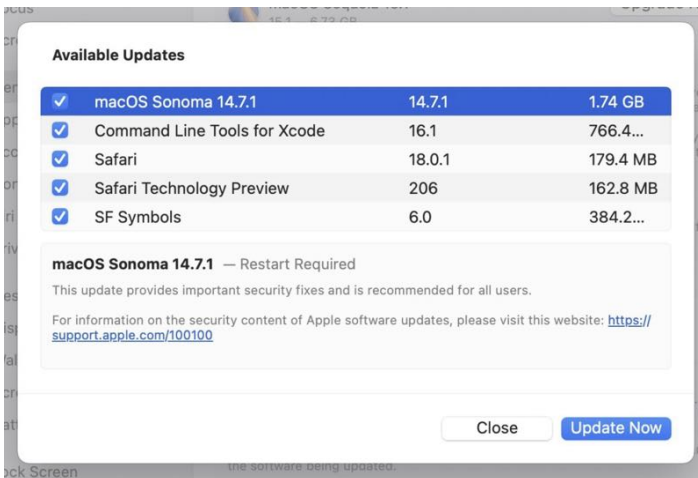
Available Updates

| | | | |
|---|---|---|---|
| ☑ | macOS Sonoma 14.7.1 | 14.7.1 | 1.74 GB |
| ☑ | Command Line Tools for Xcode | 16.1 | 766.4... |
| ☑ | Safari | 18.0.1 | 179.4 MB |
| ☑ | Safari Technology Preview | 206 | 162.8 MB |
| ☑ | SF Symbols | 6.0 | 384.2... |

macOS Sonoma 14.7.1 — Restart Required

This update provides important security fixes and is recommended for all users.

For information on the security content of Apple software updates, please visit this website: https://support.apple.com/100100

Close

Update Now

ock Screen

the software being updated.